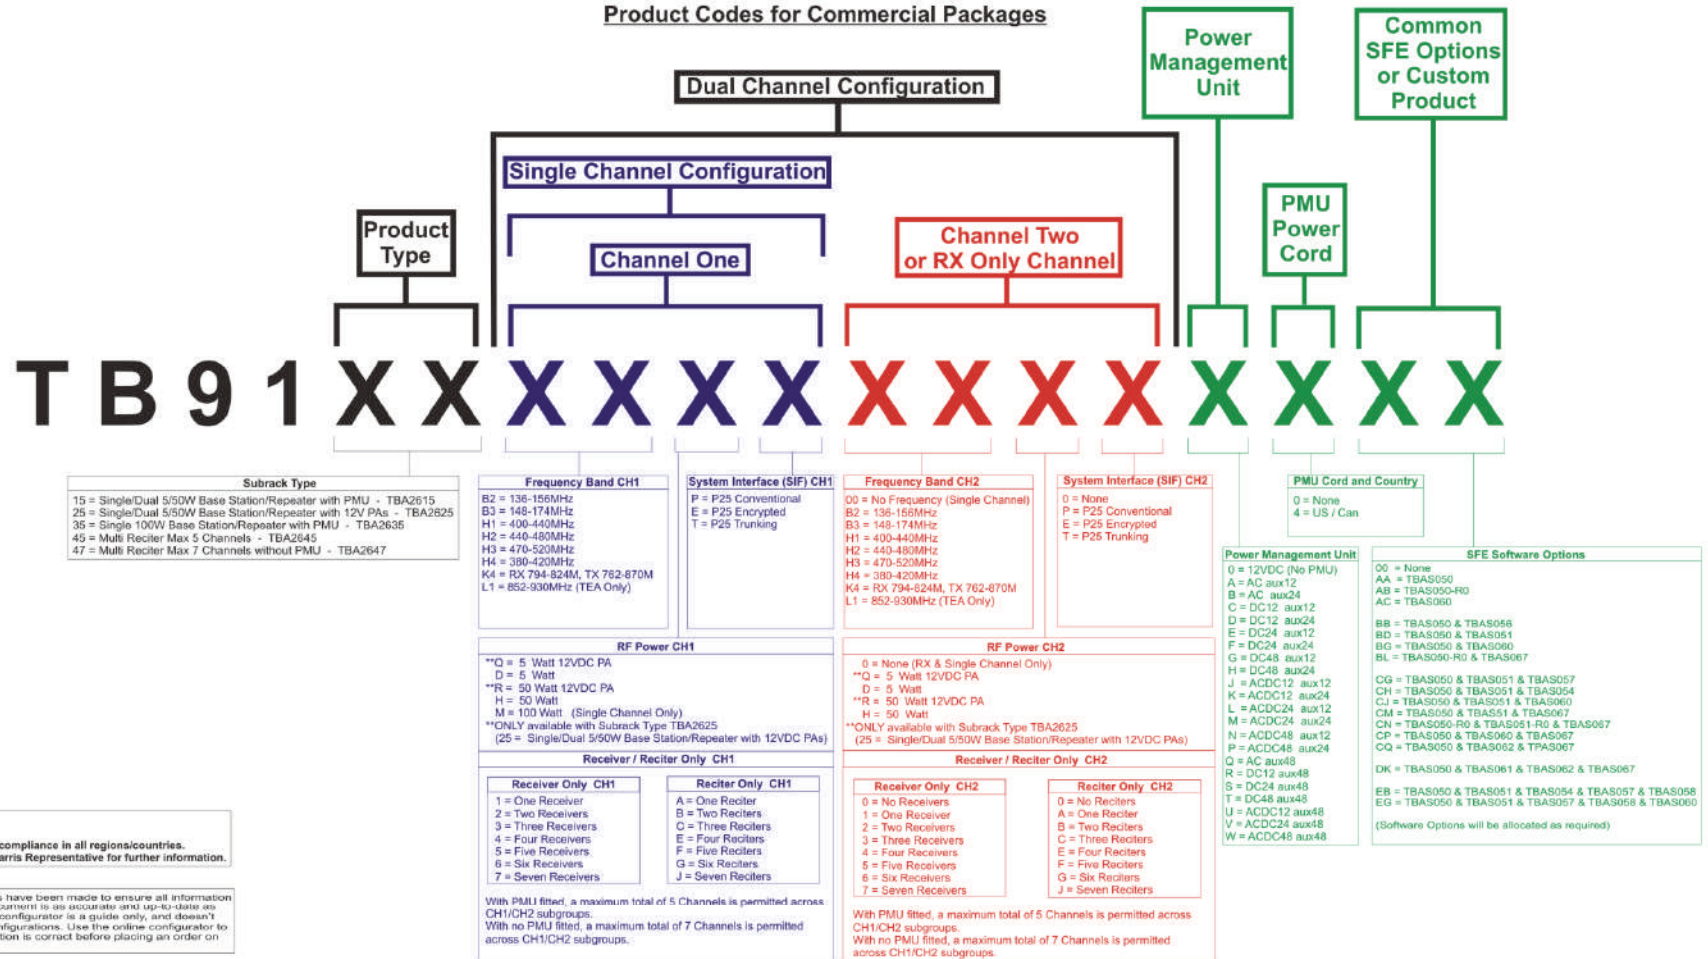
Product Codes for Commercial Packages

Dual Channel Configuration

Power Management Unit

Common SFE Options or Custom Product

Single Channel Configuration

Product Type

Channel One

Channel Two or RX Only Channel

PMU Power Cord

T B 9 1 X X X X X X X X X X X X X X

Subrack Type
15 = Single/Dual 5/50W Base Station/Repeater with PMU - TBA2615
25 = Single/Dual 5/50W Base Station/Repeater with 12V PAs - TBA2625
35 = Single 100W Base Station/Repeater with PMU - TBA2635
45 = Multi Reciter Max 5 Channels - TBA2645
47 = Multi Reciter Max 7 Channels without PMU - TBA2647

Frequency Band CH1
B2 = 136-156MHz
B3 = 148-174MHz
H1 = 400-440MHz
H2 = 440-480MHz
H3 = 470-520MHz
H4 = 380-420MHz
K4 = RX 794-824M, TX 762-870M
L1 = 852-930MHz (TEA Only)

System Interface (SIF) CH1
P = P25 Conventional
E = P25 Encrypted
T = P25 Trunking

Frequency Band CH2
00 = No Frequency (Single Channel)
B2 = 136-156MHz
B3 = 148-174MHz
H1 = 400-440MHz
H2 = 440-480MHz
H3 = 470-520MHz
H4 = 380-420MHz
K4 = RX 794-824M, TX 762-870M
L1 = 852-930MHz (TEA Only)

System Interface (SIF) CH2
0 = None
P = P25 Conventional
E = P25 Encrypted
T = P25 Trunking

PMU Cord and Country
0 = None
4 = US / Can

Power Management Unit
0 = 12VDC (No PMU)
A = AC aux12
B = AC aux24
C = DC12 aux12
D = DC12 aux24
E = DC24 aux12
F = DC24 aux24
G = DC48 aux12
H = DC48 aux24
J = ACDC12 aux12
K = ACDC12 aux24
L = ACDC24 aux12
M = ACDC24 aux24
N = ACDC48 aux12
P = ACDC48 aux24
Q = AC aux48
R = DC12 aux48
S = DC24 aux48
T = DC48 aux48
U = ACDC12 aux48
V = ACDC24 aux48
W = ACDC48 aux48

SFE Software Options
00 = None
AA = TBAS050
AB = TBAS050-R0
AC = TBAS060

BB = TBAS050 & TBAS056
BD = TBAS050 & TBAS051
BG = TBAS050 & TBAS060
BL = TBAS050-R0 & TBAS067

CG = TBAS050 & TBAS051 & TBAS057
CH = TBAS050 & TBAS051 & TBAS054
CJ = TBAS050 & TBAS051 & TBAS060
CM = TBAS050 & TBAS51 & TBAS067
CN = TBAS050-R0 & TBAS051-R0 & TBAS067
CP = TBAS050 & TBAS060 & TBAS067
CQ = TBAS050 & TBAS062 & TPAS067

DK = TBAS050 & TBAS061 & TBAS062 & TBAS067

EB = TBAS050 & TBAS051 & TBAS054 & TBAS057 & TBAS058
EG = TBAS050 & TBAS051 & TBAS057 & TBAS058 & TBAS060

(Software Options will be allocated as required)

RF Power CH1
**Q = 5 Watt 12VDC PA
D = 5 Watt
**R = 50 Watt 12VDC PA
H = 50 Watt
M = 100 Watt (Single Channel Only)
**ONLY available with Subrack Type TBA2625
(25 = Single/Dual 5/50W Base Station/Repeater with 12VDC PAs)

RF Power CH2
0 = None (RX & Single Channel Only)
**Q = 5 Watt 12VDC PA
D = 5 Watt
**R = 50 Watt 12VDC PA
H = 50 Watt
**ONLY available with Subrack Type TBA2625
(25 = Single/Dual 5/50W Base Station/Repeater with 12VDC PAs)

Receiver / Reciter Only CH1

Receiver Only CH1
1 = One Receiver
2 = Two Receivers
3 = Three Receivers
4 = Four Receivers
5 = Five Receivers
6 = Six Receivers
7 = Seven Receivers

Reciter Only CH1
A = One Reciter
B = Two Reciters
C = Three Reciters
E = Four Reciters
F = Five Reciters
G = Six Reciters
J = Seven Reciters

With PMU fitted, a maximum total of 5 Channels is permitted across CH1/CH2 subgroups.
With no PMU fitted, a maximum total of 7 Channels is permitted across CH1/CH2 subgroups.

Receiver / Reciter Only CH2

Receiver Only CH2
0 = No Receivers
1 = One Receiver
2 = Two Receivers
3 = Three Receivers
4 = Four Receivers
5 = Five Receivers
6 = Six Receivers
7 = Seven Receivers

Reciter Only CH2
0 = No Reciters
A = One Reciter
B = Two Reciters
C = Three Reciters
E = Four Reciters
F = Five Reciters
G = Six Reciters
J = Seven Reciters

With PMU fitted, a maximum total of 5 Channels is permitted across CH1/CH2 subgroups.
With no PMU fitted, a maximum total of 7 Channels is permitted across CH1/CH2 subgroups.

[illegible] compliance in all regions/countries.
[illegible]arris Representative for further information.

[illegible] have been made to ensure all information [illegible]ument is as accurate and up-to-date as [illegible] configurator is a guide only, and doesn't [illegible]nfigurations. Use the online configurator to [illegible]tion is correct before placing an order on